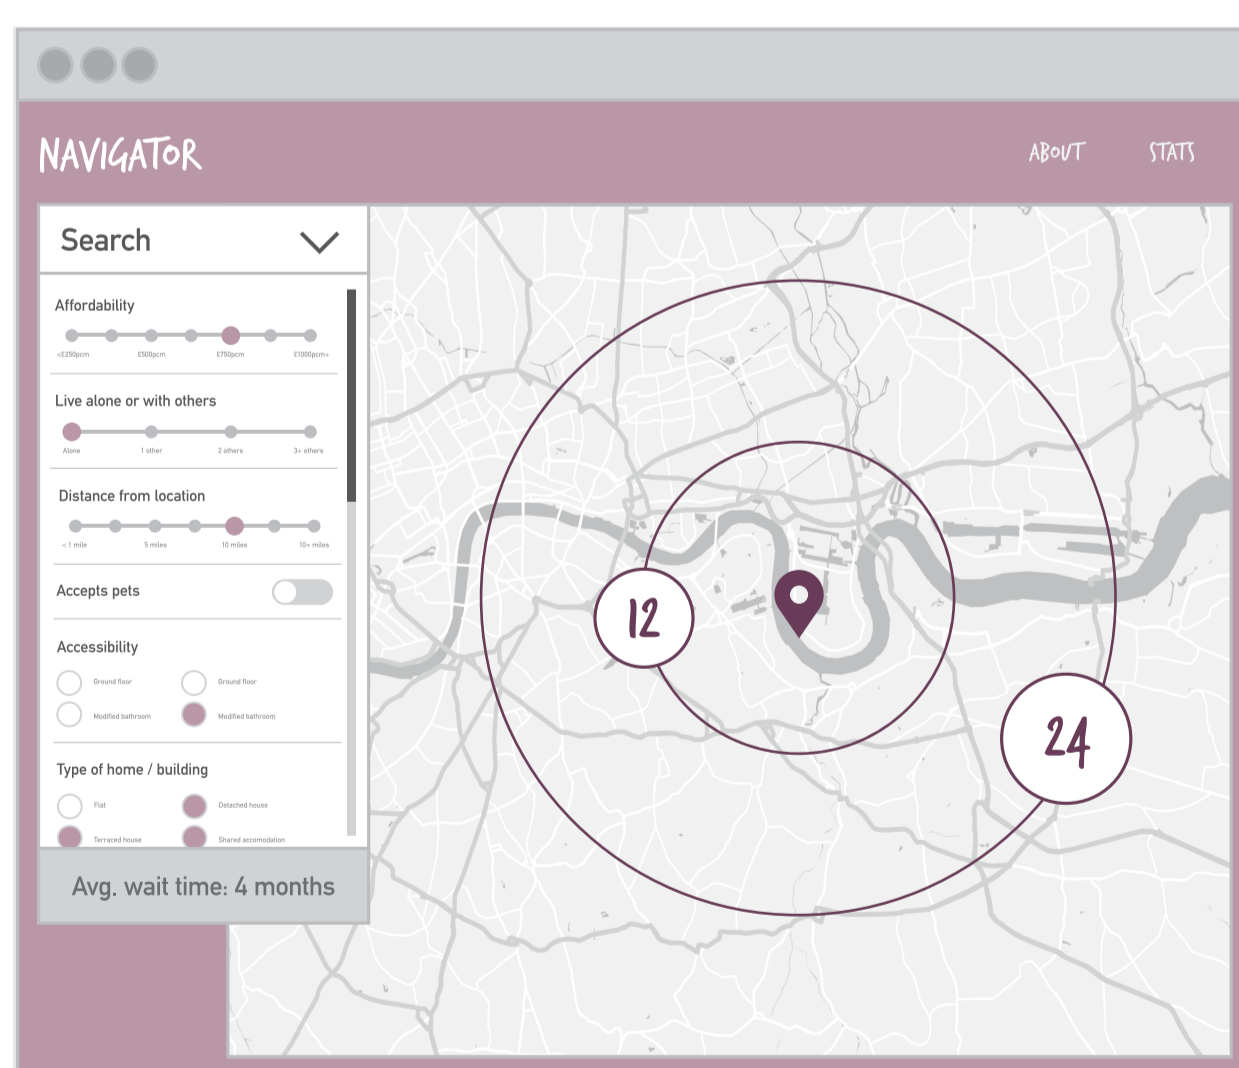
NAVIGATOR

ABOUT STATS

Search

Affordability

<£250pcm £500pcm £750pcm £1000pcm+

Live alone or with others

Alone 1 other 2 others 3+ others

Distance from location

< 1 mile 5 miles 10 miles 10+ miles

Accepts pets

Accessibility

Ground floor Ground floor
Modified bathroom Modified bathroom

Type of home / building

Flat Detached house
Terraced house Shared accomodation

Avg. wait time: 4 months

12

24